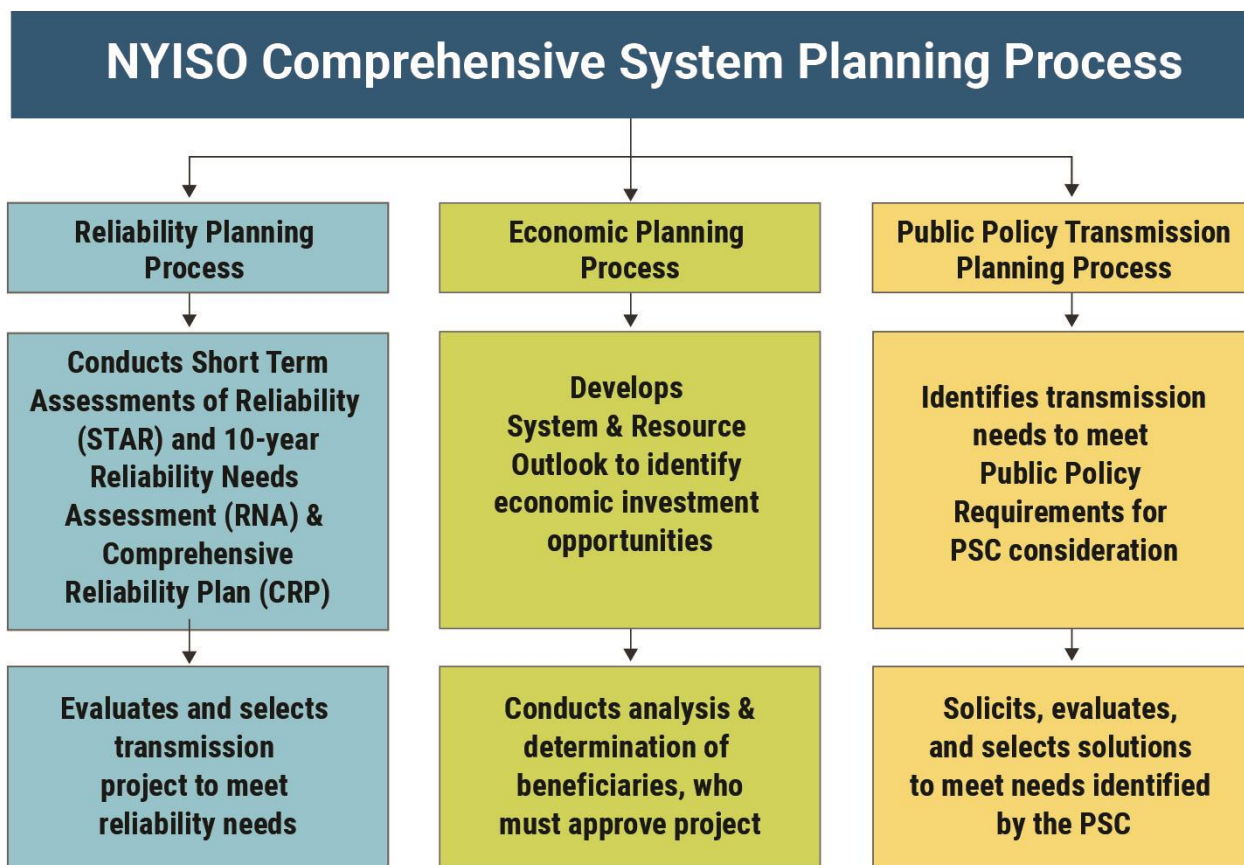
NYISO Comprehensive System Planning Process

Reliability Planning Process

Conducts Short Term Assessments of Reliability (STAR) and 10-year Reliability Needs Assessment (RNA) & Comprehensive Reliability Plan (CRP)

Evaluates and selects transmission project to meet reliability needs

Economic Planning Process

Develops System & Resource Outlook to identify economic investment opportunities

Conducts analysis & determination of beneficiaries, who must approve project

Public Policy Transmission Planning Process

Identifies transmission needs to meet Public Policy Requirements for PSC consideration

Solicits, evaluates, and selects solutions to meet needs identified by the PSC